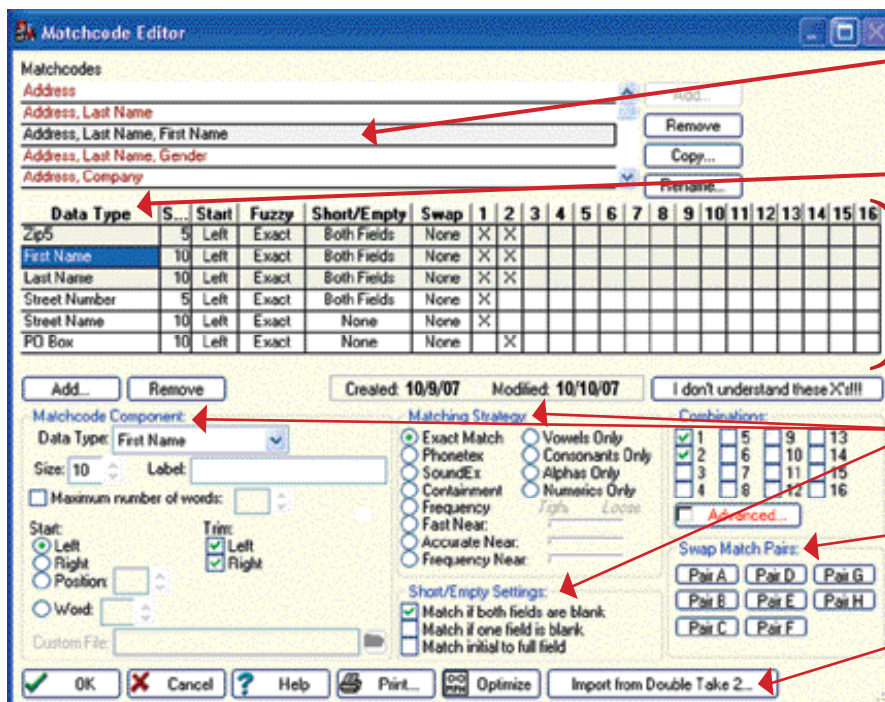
Matchcode Editor

Matchcodes
Address
Address, Last Name
Address, Last Name, First Name
Address, Last Name, Gender
Address, Company

Add...
Remove
Copy...
Rename...

| Data Type | S... | Start | Fuzzy | Short/Empty | Swap | 1 | 2 | 3 | 4 | 5 | 6 | 7 | 8 | 9 | 10 | 11 | 12 | 13 | 14 | 15 | 16 |
|---|---|---|---|---|---|---|---|---|---|---|---|---|---|---|---|---|---|---|---|---|---|
| Zip5 | 5 | Left | Exact | Both Fields | None | X | X | | | | | | | | | | | | | | |
| First Name | 10 | Left | Exact | Both Fields | None | X | X | | | | | | | | | | | | | | |
| Last Name | 10 | Left | Exact | Both Fields | None | X | X | | | | | | | | | | | | | | |
| Street Number | 5 | Left | Exact | Both Fields | None | X | | | | | | | | | | | | | | | |
| Street Name | 10 | Left | Exact | None | None | X | | | | | | | | | | | | | | | |
| PO Box | 10 | Left | Exact | None | None | | X | | | | | | | | | | | | | | |

Add...
Remove
Created: 10/9/07
Modified: 10/10/07
I don't understand these X's!!!

Matchcode Component:
Data Type: First Name
Size: 10
Label:
Maximum number of words:
Start:
Left
Right
Position:
Word:
Trim:
Left
Right
Custom File:

Matching Strategy
Exact Match
Phonetex
SoundEx
Containment
Frequency
Fast Near:
Accurate Near:
Frequency Near:
Vowels Only
Consonants Only
Alphas Only
Numerics Only
Tight
Loose

Short/Empty Settings:
Match if both fields are blank
Match if one field is blank
Match initial to full field

Combinations:
1 5 9 13
2 6 10 14
3 7 11 15
4 8 12 16
Advanced...

Swap Match Pairs:
Pair A Pair D Pair G
Pair B Pair E Pair H
Pair C Pair F

OK
Cancel
Help
Print...
Optimize
Import from Double Take 2...